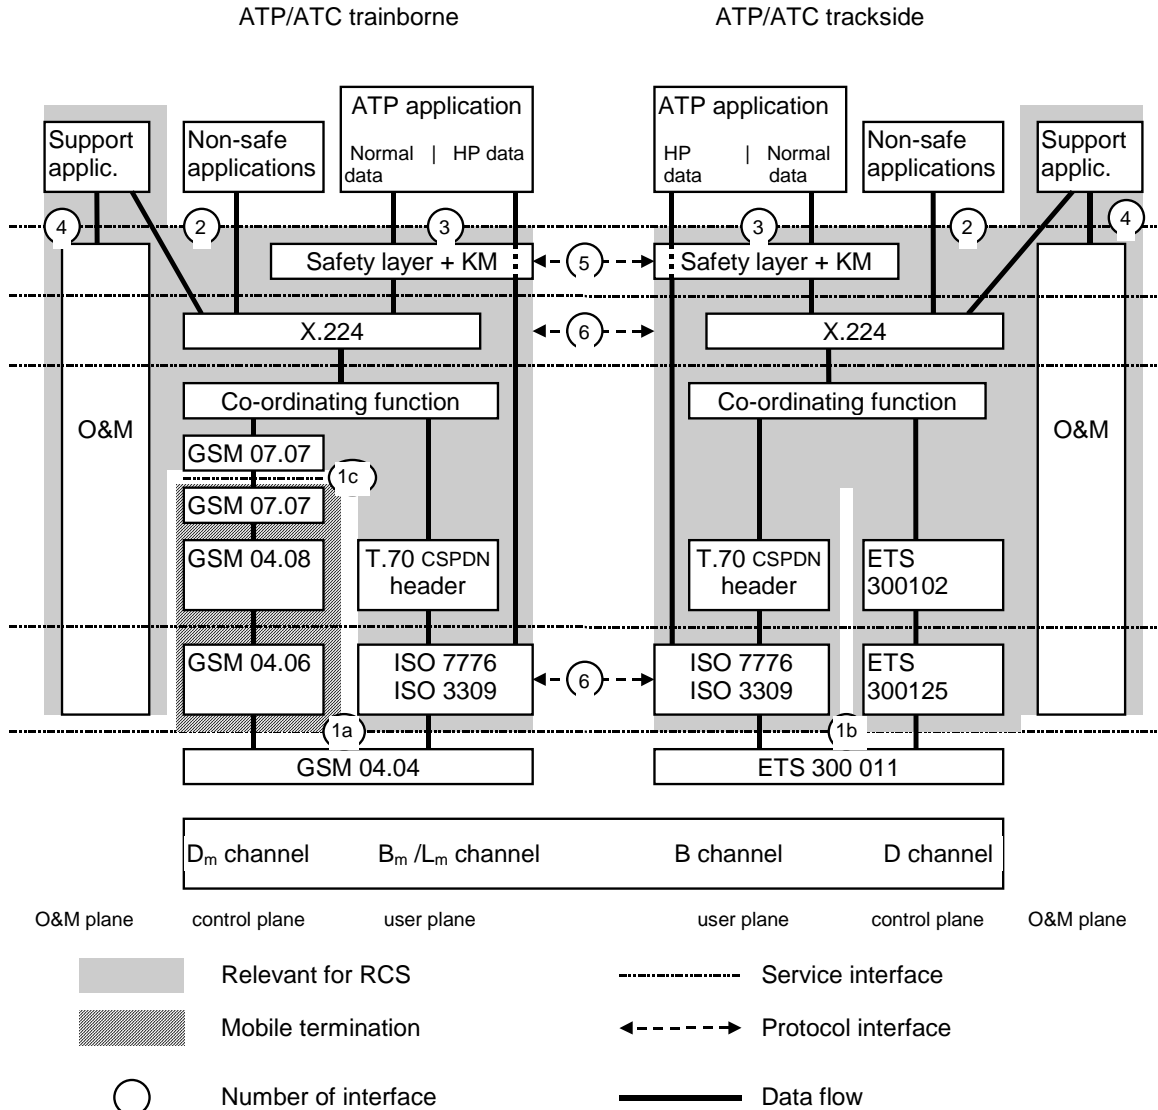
ATP/ATC trainborne

ATP/ATC trackside

Support applic.

Non-safe applications

ATP application

Normal data | HP data

ATP application

HP data | Normal data

Non-safe applications

Support applic.

4

2

3

3

2

4

Safety layer + KM

5

Safety layer + KM

X.224

6

X.224

O&M

Co-ordinating function

Co-ordinating function

O&M

GSM 07.07

1c

GSM 07.07

GSM 04.08

T.70 CSPDN header

T.70 CSPDN header

ETS 300102

GSM 04.06

ISO 7776 ISO 3309

6

ISO 7776 ISO 3309

ETS 300125

1a

1b

GSM 04.04

ETS 300 011

$D_m$ channel

$B_m$ /$L_m$ channel

B channel

D channel

O&M plane

control plane

user plane

user plane

control plane

O&M plane

Relevant for RCS

Service interface

Mobile termination

Protocol interface

Number of interface

Data flow